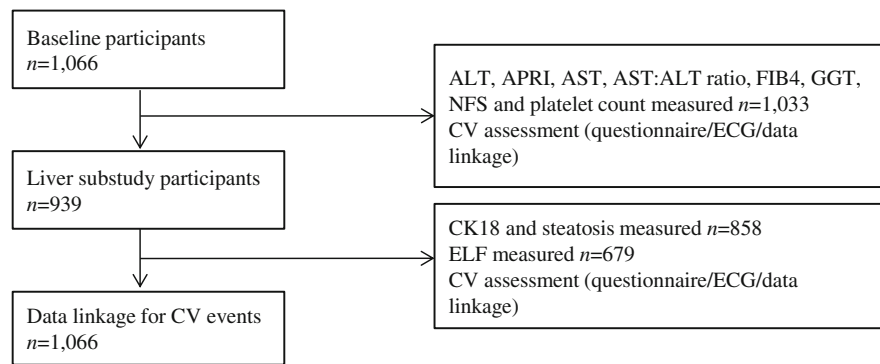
Baseline participants
$n$=1,066

ALT, APRI, AST, AST:ALT ratio, FIB4, GGT, NFS and platelet count measured $n$=1,033
CV assessment (questionnaire/ECG/data linkage)

Liver substudy participants
$n$=939

CK18 and steatosis measured $n$=858
ELF measured $n$=679
CV assessment (questionnaire/ECG/data linkage)

Data linkage for CV events
$n$=1,066